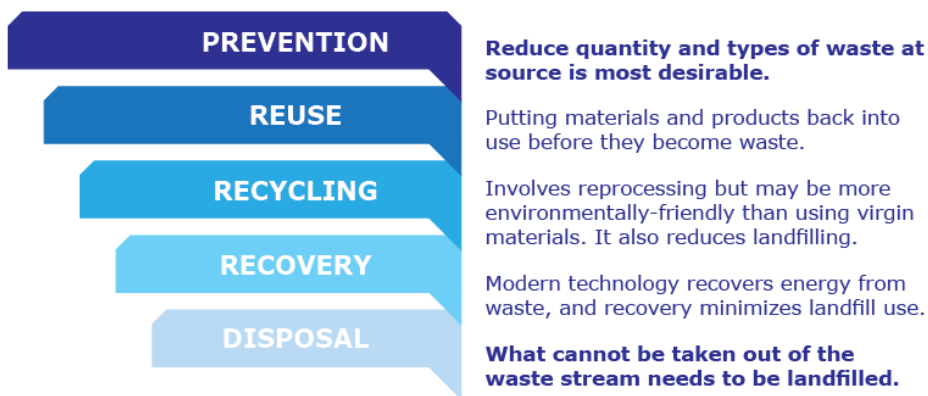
PREVENTION

Reduce quantity and types of waste at source is most desirable.

REUSE

Putting materials and products back into use before they become waste.

RECYCLING

Involves reprocessing but may be more environmentally-friendly than using virgin materials. It also reduces landfilling.

RECOVERY

Modern technology recovers energy from waste, and recovery minimizes landfill use.

DISPOSAL

What cannot be taken out of the waste stream needs to be landfilled.